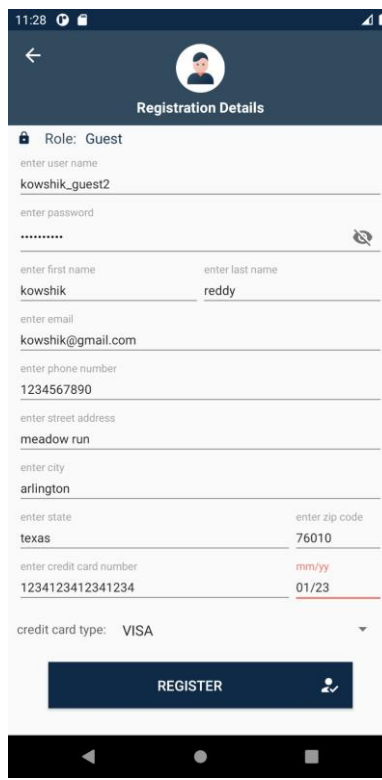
11:28

Registration Details

Role: Guest

enter user name
kowshik_guest2

enter password
..........

enter first name
kowshik

enter last name
reddy

enter email
kowshik@gmail.com

enter phone number
1234567890

enter street address
meadow run

enter city
arlington

enter state
texas

enter zip code
76010

enter credit card number
1234123412341234

mm/yy
01/23

credit card type: VISA

REGISTER